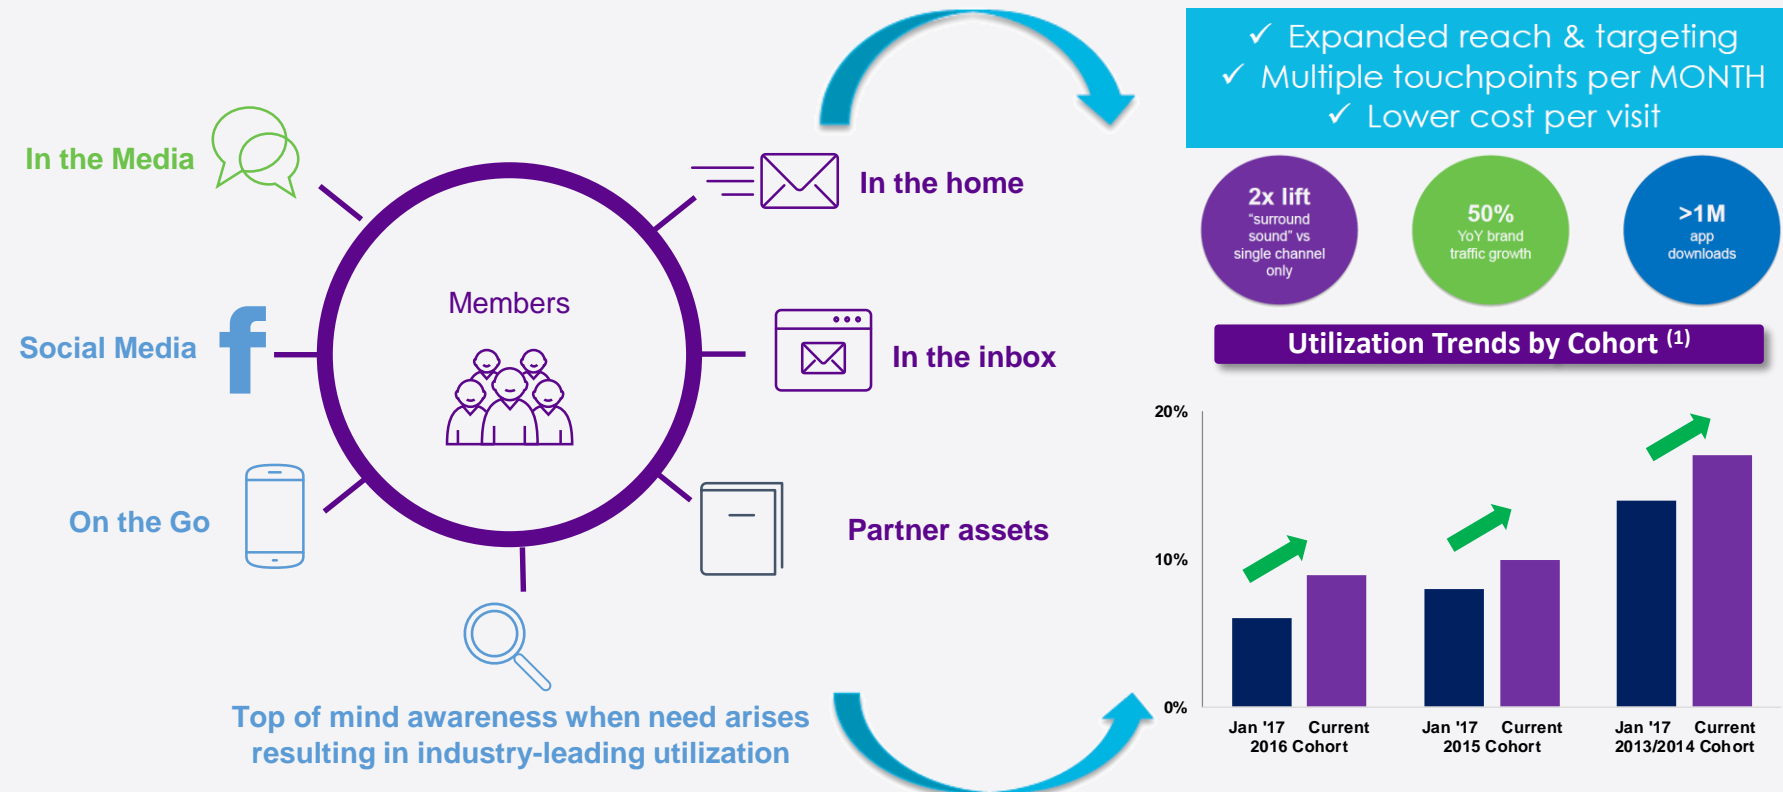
In the Media

Social Media

On the Go

Members

In the home

In the inbox

Partner assets

Top of mind awareness when need arises resulting in industry-leading utilization

✓ Expanded reach & targeting
✓ Multiple touchpoints per MONTH
✓ Lower cost per visit

2x lift
"surround sound" vs single channel only

50%
YoY brand traffic growth

>1M
app downloads

Utilization Trends by Cohort $^{(1)}$

20%
10%
0%

Jan '17 Current
2016 Cohort

Jan '17 Current
2015 Cohort

Jan '17 Current
2013/2014 Cohort